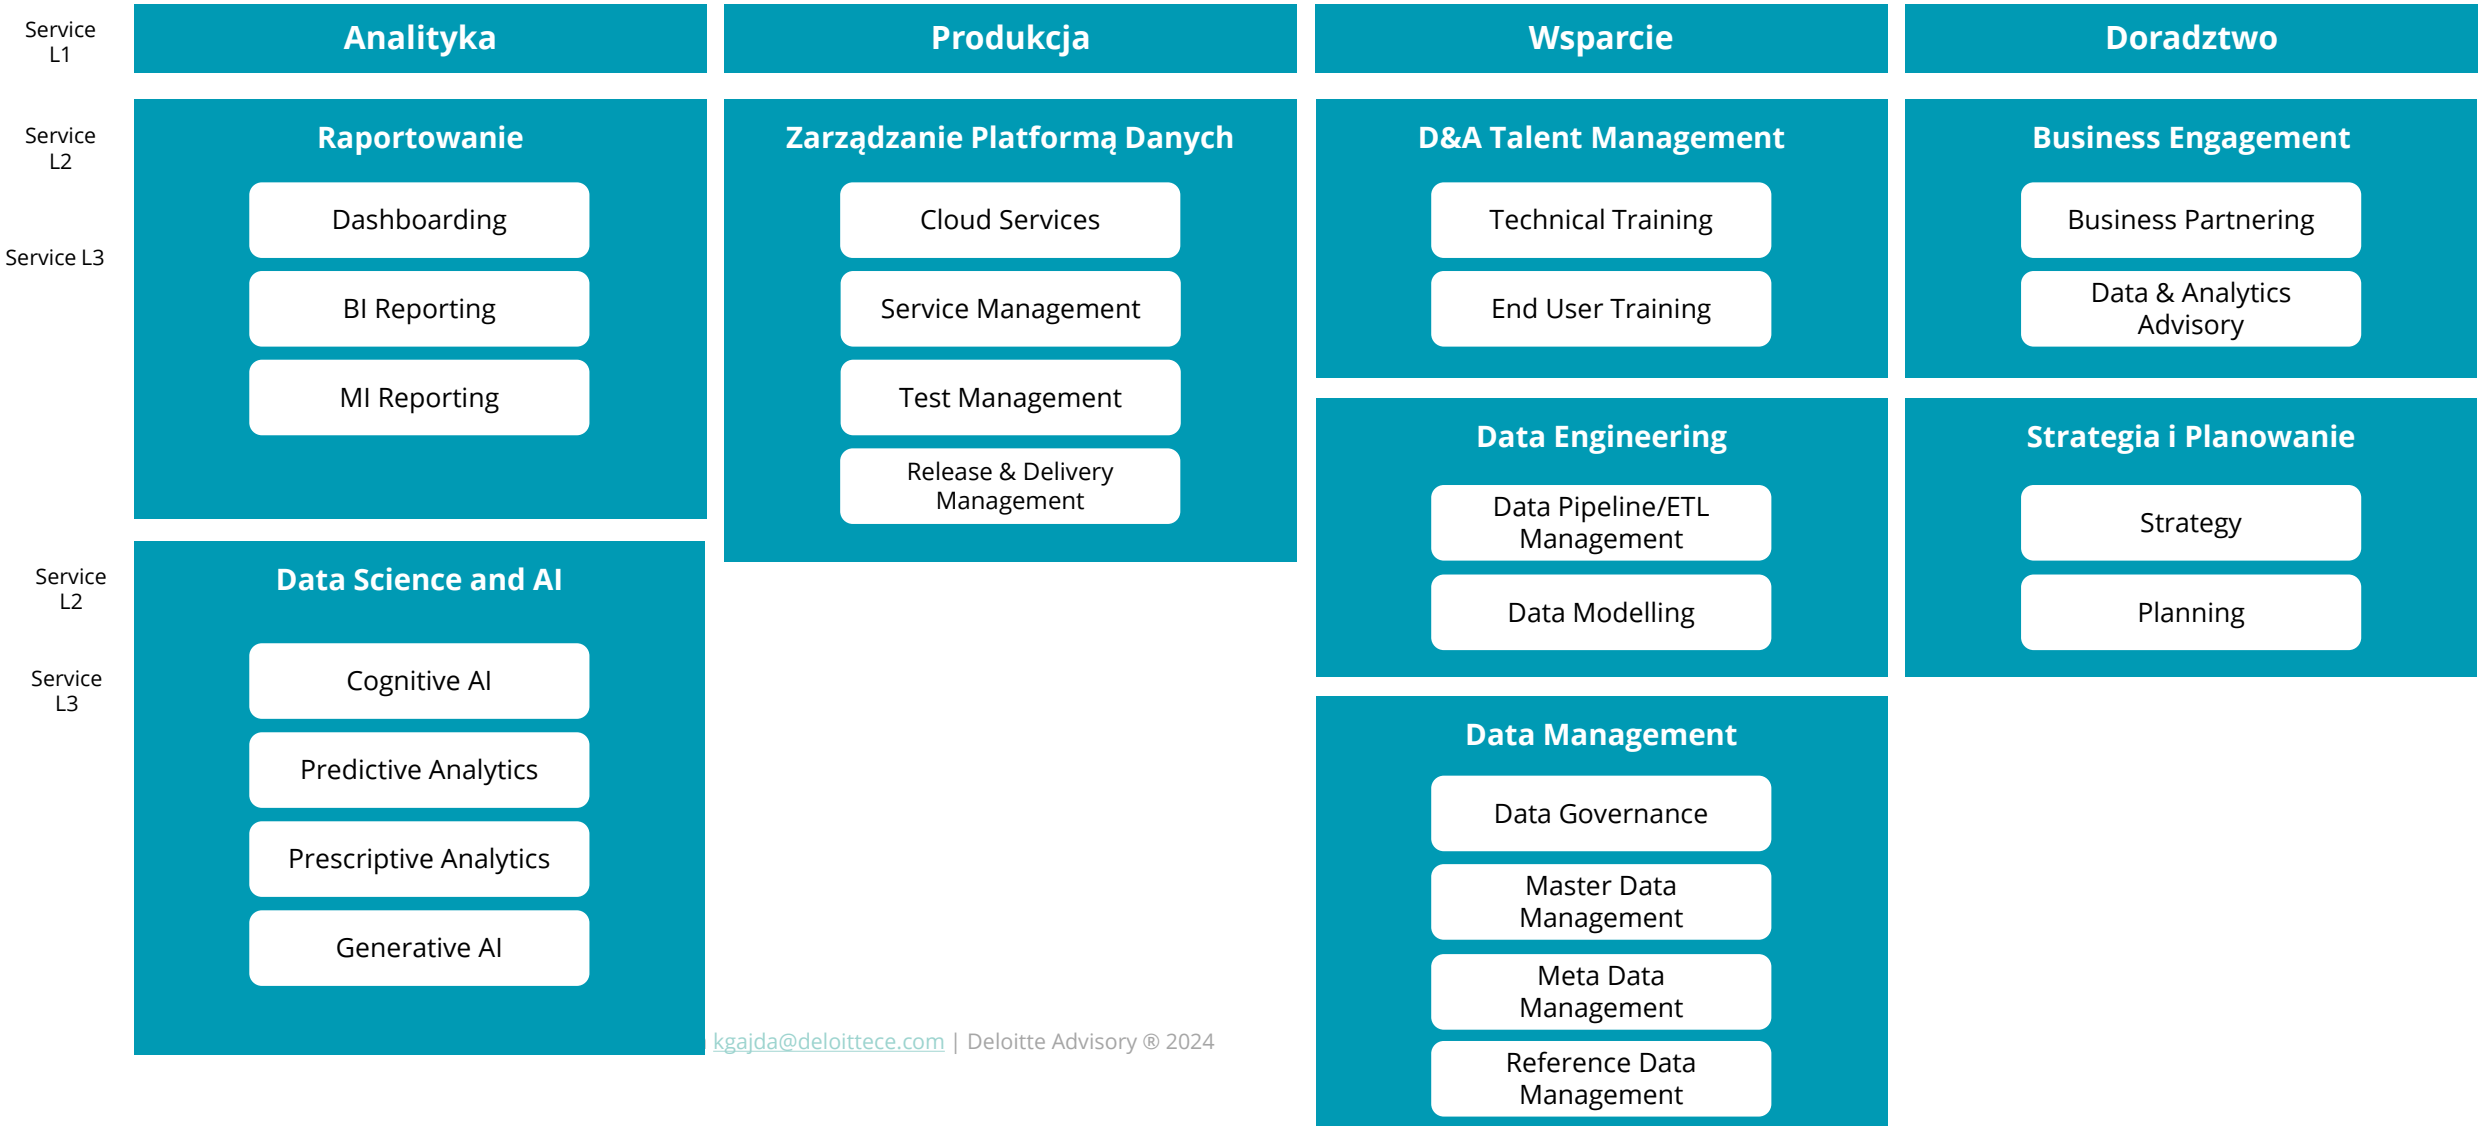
Service L1

Analityka

Produkcja

Wsparcie

Doradztwo

Service L2

Service L3

Raportowanie

Dashboarding

BI Reporting

MI Reporting

Zarządzanie Platformą Danych

Cloud Services

Service Management

Test Management

Release & Delivery Management

D&A Talent Management

Technical Training

End User Training

Business Engagement

Business Partnering

Data & Analytics Advisory

Data Engineering

Data Pipeline/ETL Management

Data Modelling

Strategia i Planowanie

Strategy

Planning

Service L2

Service L3

Data Science and AI

Cognitive AI

Predictive Analytics

Prescriptive Analytics

Generative AI

Data Management

Data Governance

Master Data Management

Meta Data Management

Reference Data Management

kgajda@deloittece.com | Deloitte Advisory ® 2024